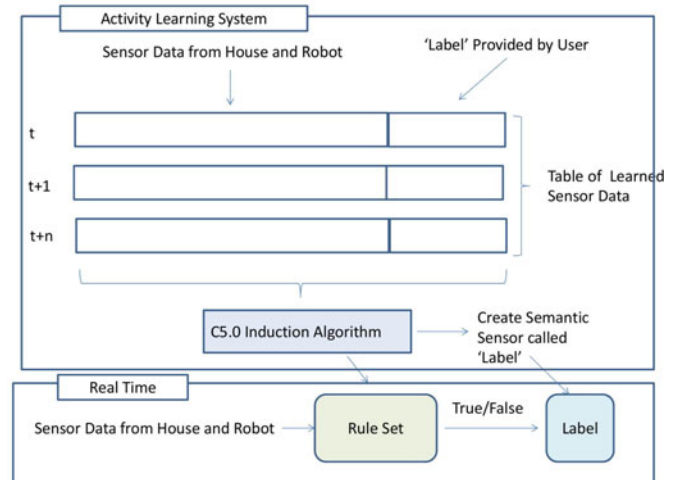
Activity Learning System

Sensor Data from House and Robot

'Label' Provided by User

t

t+1

t+n

Table of Learned Sensor Data

C5.0 Induction Algorithm

Create Semantic Sensor called 'Label'

Real Time

Sensor Data from House and Robot

Rule Set

True/False

Label